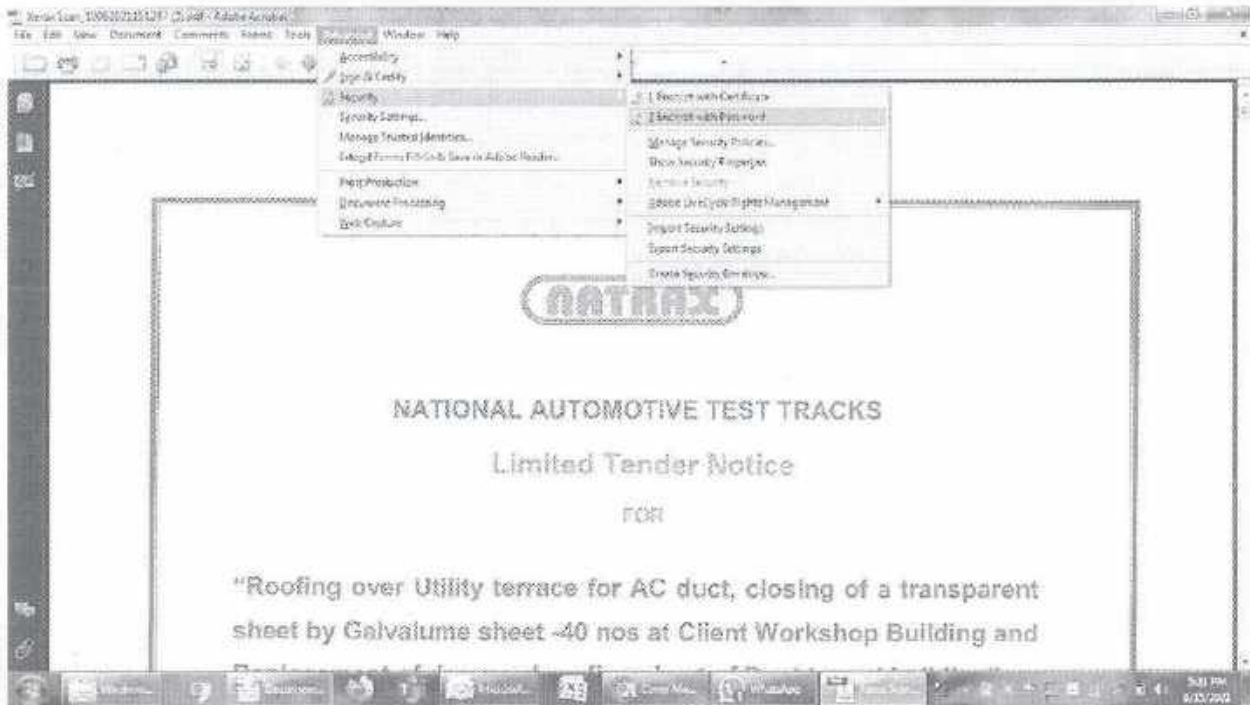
Xerox Scan_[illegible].pdf - Adobe Acrobat

File Edit View Document Comments Forms Tools Advanced Window Help

Accessibility
Sign & Certify
Security
Security Settings...
Manage Trusted Identities...
Extend Forms Fill-In & Save in Adobe Reader...
Print Production
Document Processing
Web Capture

Encrypt with Certificate
Encrypt with Password
Manage Security Policies...
Show Security Properties
Remove Security
Adobe LiveCycle Rights Management
Import Security Settings
Export Security Settings
Create Security Envelope...

NATRAX

NATIONAL AUTOMOTIVE TEST TRACKS

Limited Tender Notice

FOR

"Roofing over Utility terrace for AC duct, closing of a transparent sheet by Galvalume sheet -40 nos at Client Workshop Building and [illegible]

Windows... Document... Inbox... WhatsApp

5:31 PM
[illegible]